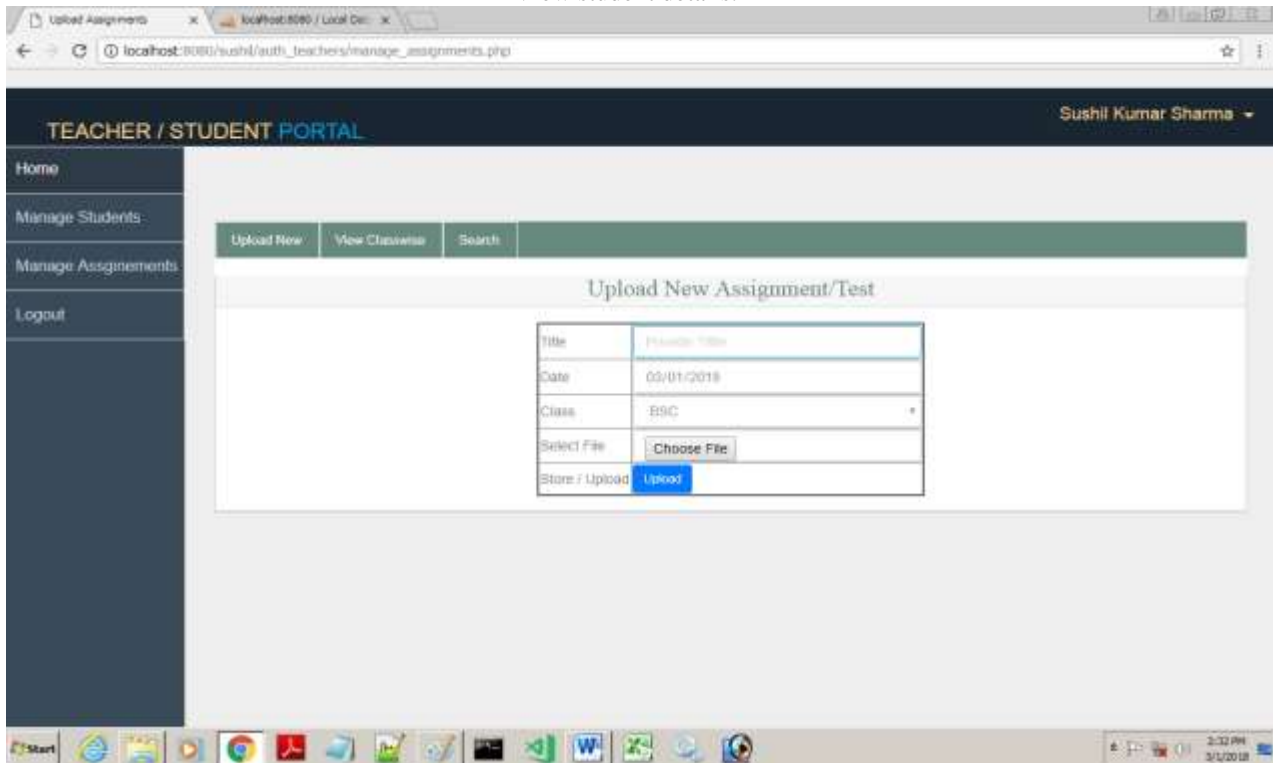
Upload Assignments
localhost:8080 / Local Dat
localhost:8080/sushil/auth_teachers/manage_assignments.php

TEACHER / STUDENT PORTAL

Sushil Kumar Sharma

Home
Manage Students
Manage Assgnements
Logout

Upload New
View Classwise
Search

Upload New Assignment/Test

| Title | Provide Title |
|---|---|
| Date | 03/01/2018 |
| Class | BSC |
| Select File | Choose File |
| Store / Upload | Upload |

Start
2:32 PM
3/1/2018